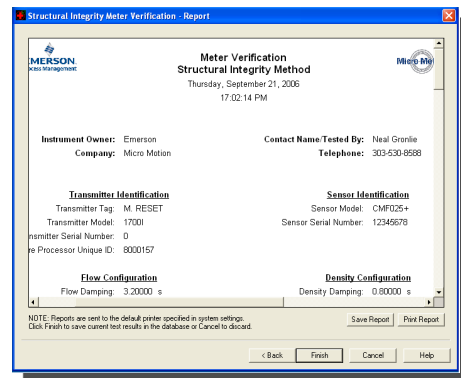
Structural Integrity Meter Verification - Report

MERSON.
cess Management

Meter Verification
Structural Integrity Method
Thursday, September 21, 2006
17:02:14 PM

Micro Mo

Instrument Owner: Emerson
Company: Micro Motion

Contact Name/Tested By: Neal Gronlie
Telephone: 303-530-8588

Transmitter Identification
Transmitter Tag: M. RESET
Transmitter Model: 1700I
nsmitter Serial Number: 0
e Processor Unique ID: 8000157

Sensor Identification
Sensor Model: CMF025+
Sensor Serial Number: 12345678

Flow Configuration
Flow Damping: 3.20000 s

Density Configuration
Density Damping: 0.80000 s

NOTE: Reports are sent to the default printer specified in system settings.
Click Finish to save current test results in the database or Cancel to discard.

Save Report
Print Report

< Back
Finish
Cancel
Help